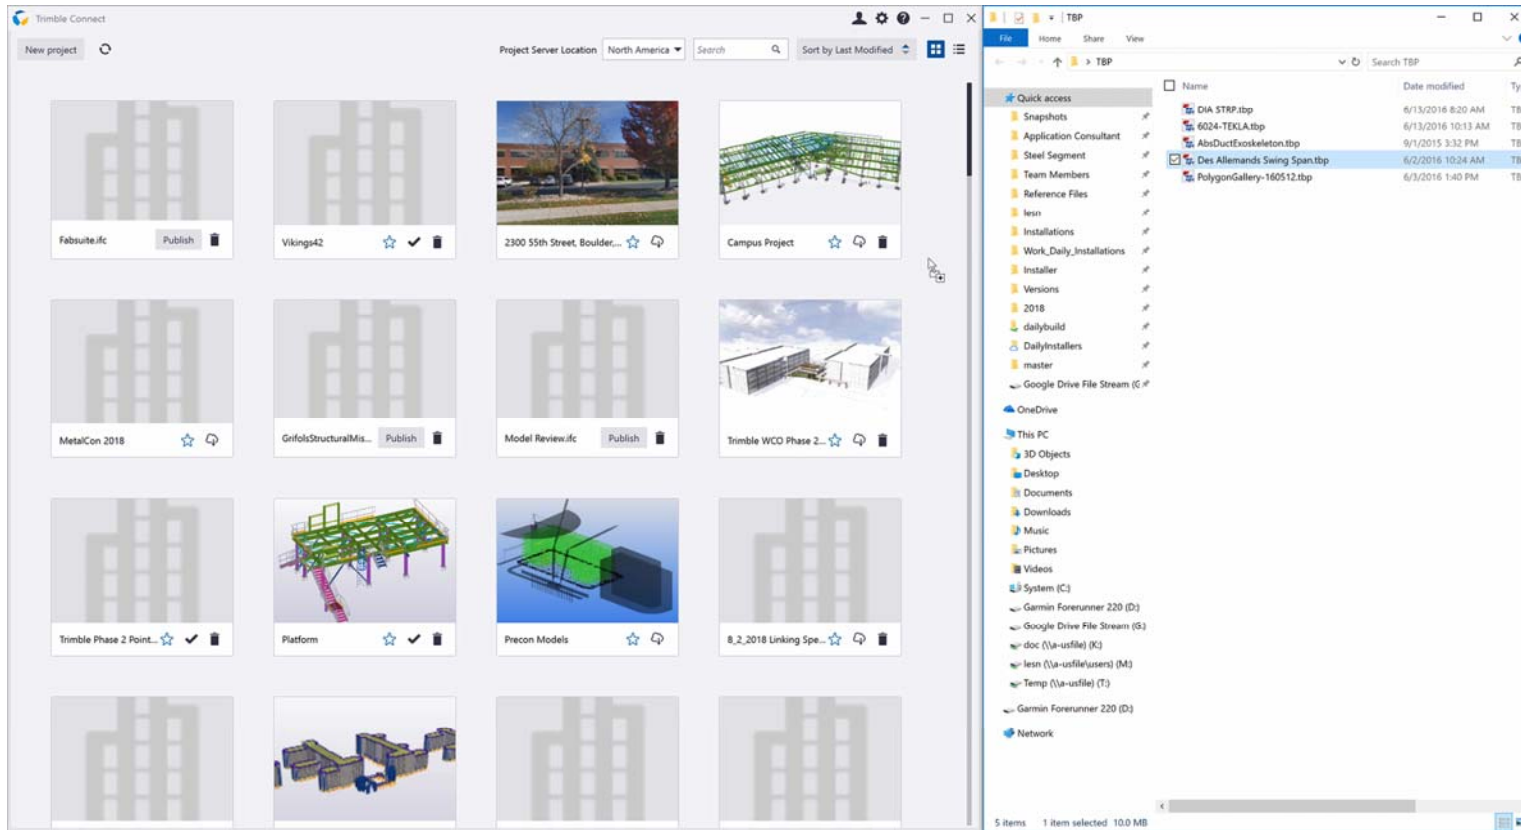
Trimble Connect

New project

Project Server Location North America

Search

Sort by Last Modified

Fabsuite.ifc Publish

Vikings42

2300 55th Street, Boulder,...

Campus Project

MetalCon 2018

GrifolsStructuralMis... Publish

Model Review.ifc Publish

Trimble WCO Phase 2...

Trimble Phase 2 Point...

Platform

Precon Models

8_2_2018 Linking Spe...

TBP

File Home Share View

TBP

Search TBP

Quick access
Snapshots
Application Consultant
Steel Segment
Team Members
Reference Files
lesn
Installations
Work_Daily_Installations
Installer
Versions
2018
dailybuild
DailyInstallers
master
Google Drive File Stream (G
OneDrive
This PC
3D Objects
Desktop
Documents
Downloads
Music
Pictures
Videos
System (C:)
Garmin Forerunner 220 (D:)
Google Drive File Stream (G:)
doc (\\a-usfile) (K:)
lesn (\\a-usfile\users) (M:)
Temp (\\a-usfile) (T:)
Garmin Forerunner 220 (D:)
Network

| Name | Date modified | Ty |
|---|---|---|
| DIA STRP.tbp | 6/13/2016 8:20 AM | TB |
| 6024-TEKLA.tbp | 6/13/2016 10:13 AM | TB |
| AbsDuctExoskeleton.tbp | 9/1/2015 3:32 PM | TB |
| Des Allemands Swing Span.tbp | 6/2/2016 10:24 AM | TB |
| PolygonGallery-160512.tbp | 6/3/2016 1:40 PM | TB |

5 items 1 item selected 10.0 MB